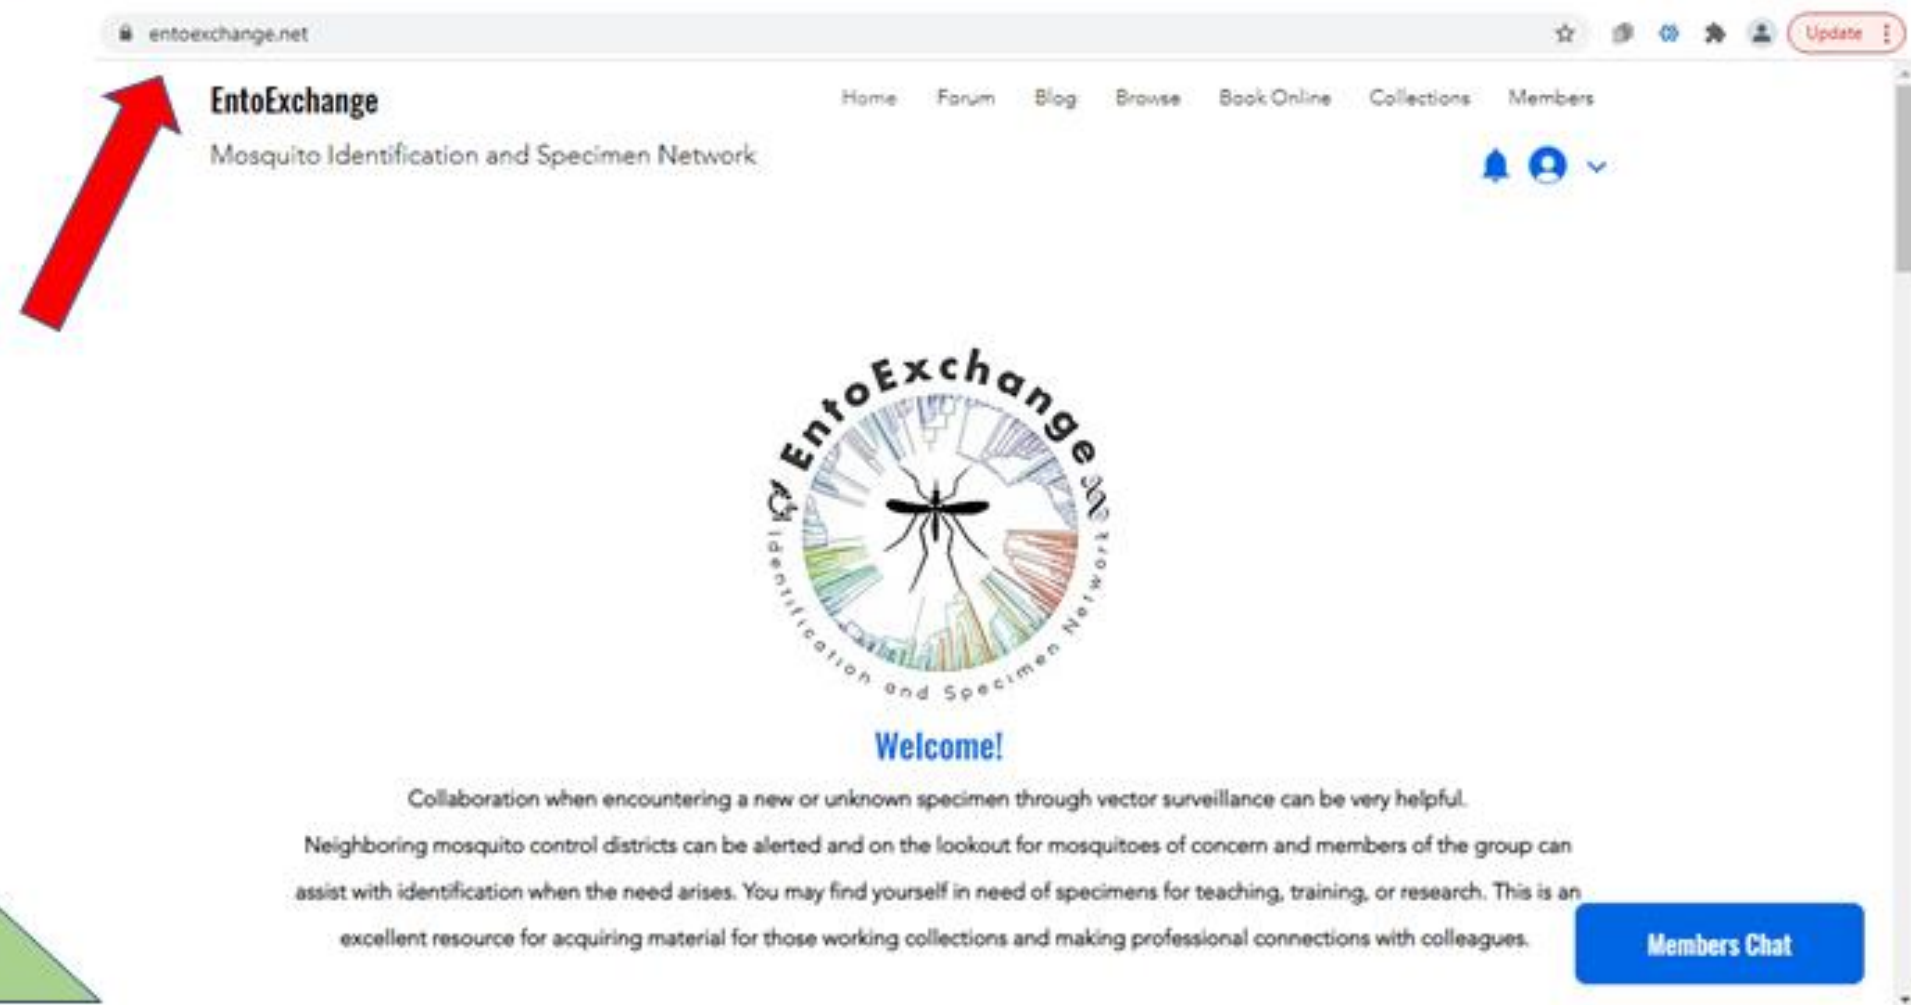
entoexchange.net

Update

EntoExchange

Home Forum Blog Browse Book Online Collections Members

Mosquito Identification and Specimen Network

EntoExchange

Identification and Specimen Network

Welcome!

Collaboration when encountering a new or unknown specimen through vector surveillance can be very helpful. Neighboring mosquito control districts can be alerted and on the lookout for mosquitoes of concern and members of the group can assist with identification when the need arises. You may find yourself in need of specimens for teaching, training, or research. This is an excellent resource for acquiring material for those working collections and making professional connections with colleagues.

Members Chat